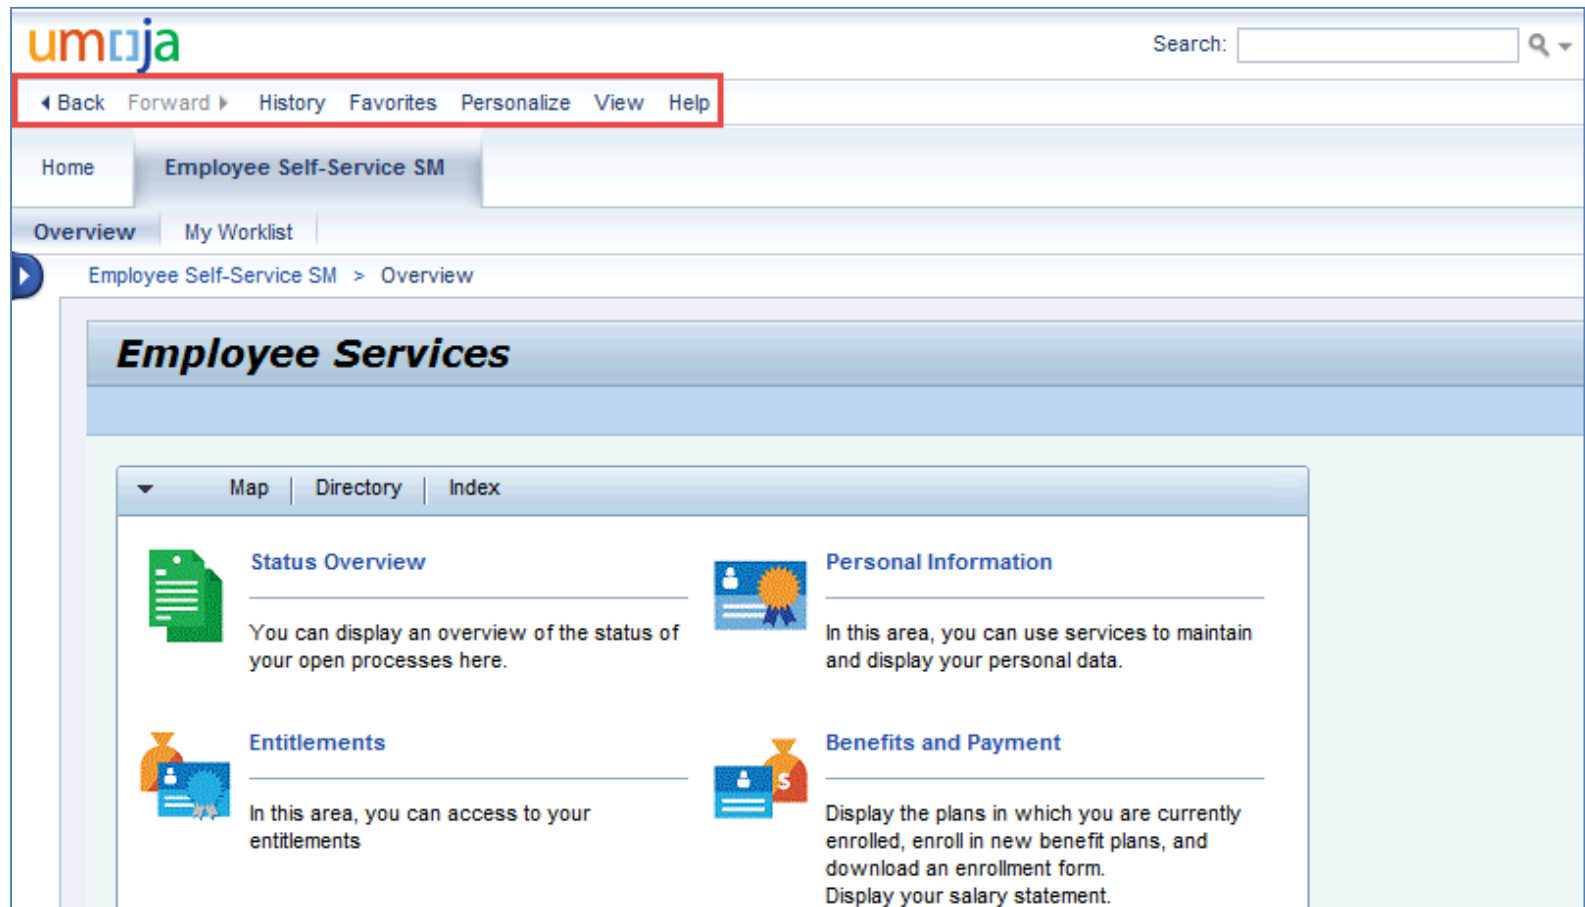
umoja

Search:

Back Forward History Favorites Personalize View Help

Home Employee Self-Service SM

Overview My Worklist

Employee Self-Service SM > Overview

Employee Services

Map | Directory | Index

Status Overview

You can display an overview of the status of your open processes here.

Personal Information

In this area, you can use services to maintain and display your personal data.

Entitlements

In this area, you can access to your entitlements

Benefits and Payment

Display the plans in which you are currently enrolled, enroll in new benefit plans, and download an enrollment form.
Display your salary statement.